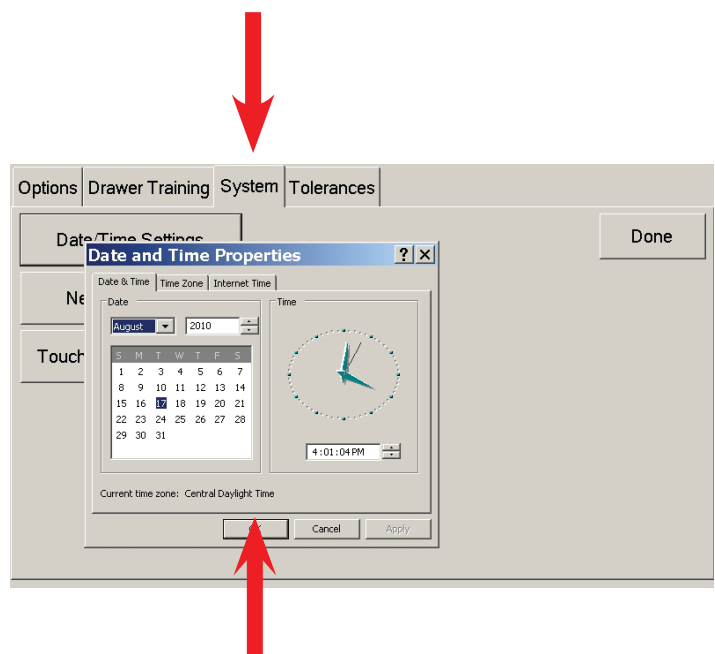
Options | Drawer Training | System | Tolerances

Date/Time Settings

Ne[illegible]

Touch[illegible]

Done

Date and Time Properties ? X

Date & Time | Time Zone | Internet Time

Date

August 2010

| S | M | T | W | T | F | S |
|---|---|---|---|---|---|---|
| 1 | 2 | 3 | 4 | 5 | 6 | 7 |
| 8 | 9 | 10 | 11 | 12 | 13 | 14 |
| 15 | 16 | 17 | 18 | 19 | 20 | 21 |
| 22 | 23 | 24 | 25 | 26 | 27 | 28 |
| 29 | 30 | 31 | | | | |

Time

4:01:04 PM

Current time zone: Central Daylight Time

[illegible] | Cancel | Apply